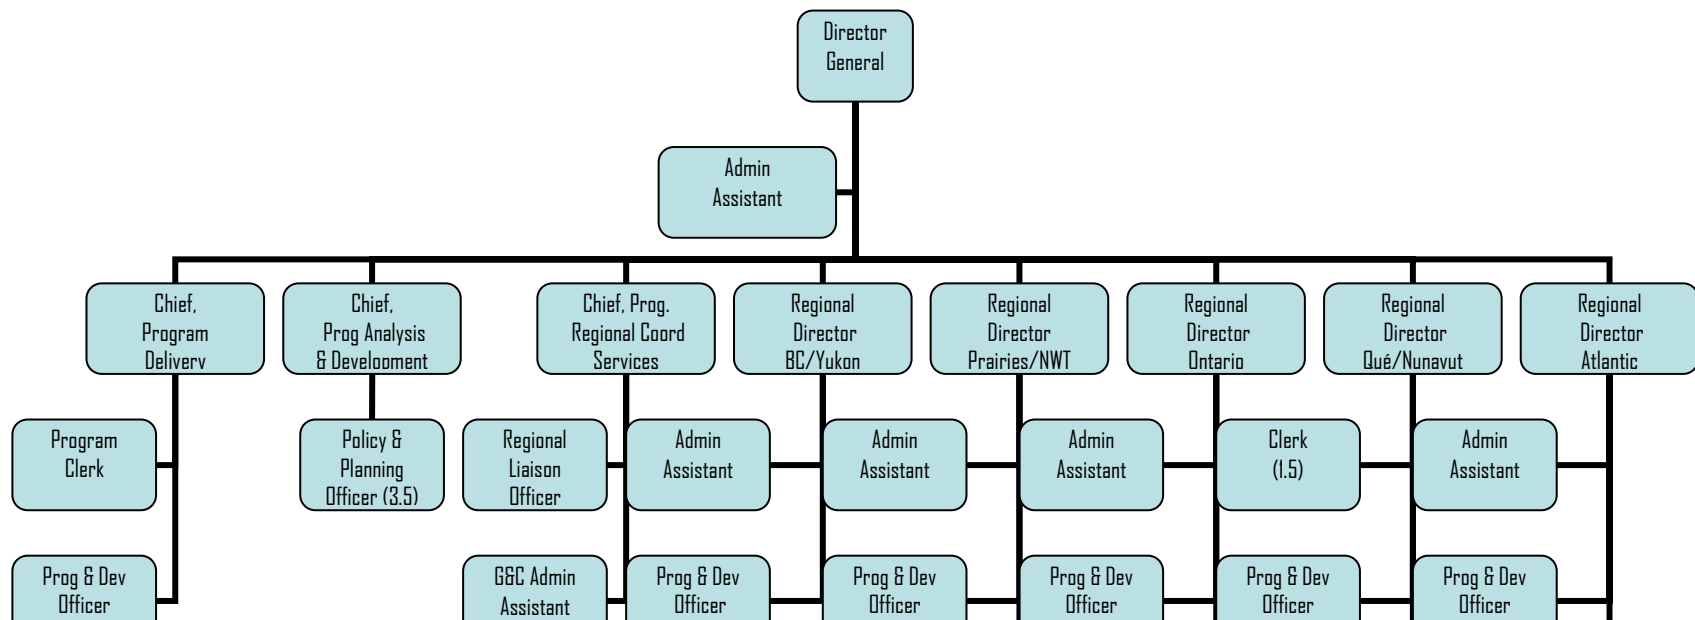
Director General

Admin Assistant

Chief, Program Delivery

Chief, Prog Analysis & Development

Chief, Prog. Regional Coord Services

Regional Director BC/Yukon

Regional Director Prairies/NWT

Regional Director Ontario

Regional Director Qué/Nunavut

Regional Director Atlantic

Program Clerk

Policy & Planning Officer (3.5)

Regional Liaison Officer

Admin Assistant

Admin Assistant

Admin Assistant

Clerk (1.5)

Admin Assistant

Prog & Dev Officer

G&C Admin Assistant

Prog & Dev Officer

Prog & Dev Officer

Prog & Dev Officer

Prog & Dev Officer

Prog & Dev Officer